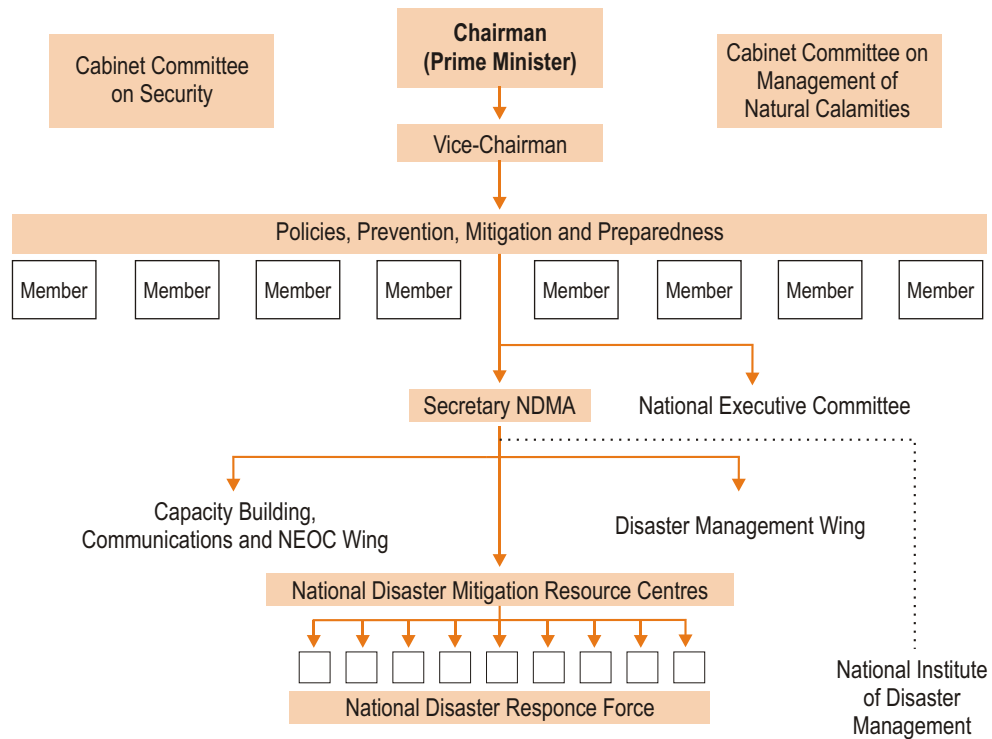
Cabinet Committee on Security

Chairman (Prime Minister)

Cabinet Committee on Management of Natural Calamities

Vice-Chairman

Policies, Prevention, Mitigation and Preparedness

Member

Member

Member

Member

Member

Member

Member

Member

Secretary NDMA

National Executive Committee

Capacity Building, Communications and NEOC Wing

Disaster Management Wing

National Disaster Mitigation Resource Centres

National Disaster Responce Force

National Institute of Disaster Management